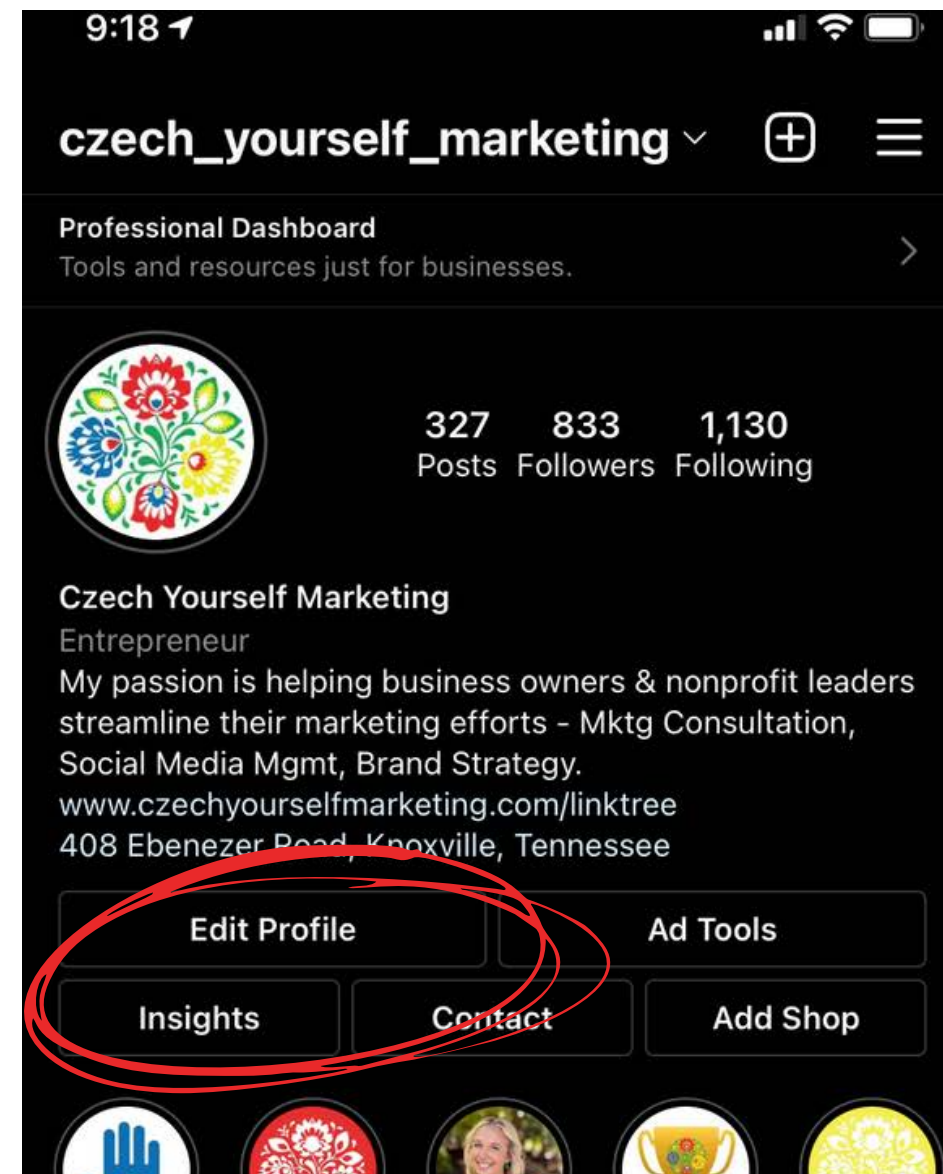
9:18

czech_yourself_marketing

Professional Dashboard
Tools and resources just for businesses.

327 Posts
833 Followers
1,130 Following

Czech Yourself Marketing
Entrepreneur
My passion is helping business owners & nonprofit leaders streamline their marketing efforts - Mktg Consultation, Social Media Mgmt, Brand Strategy.
www.czechyourselfmarketing.com/linktree
408 Ebenezer Road, Knoxville, Tennessee

Edit Profile
Ad Tools
Insights
Contact
Add Shop